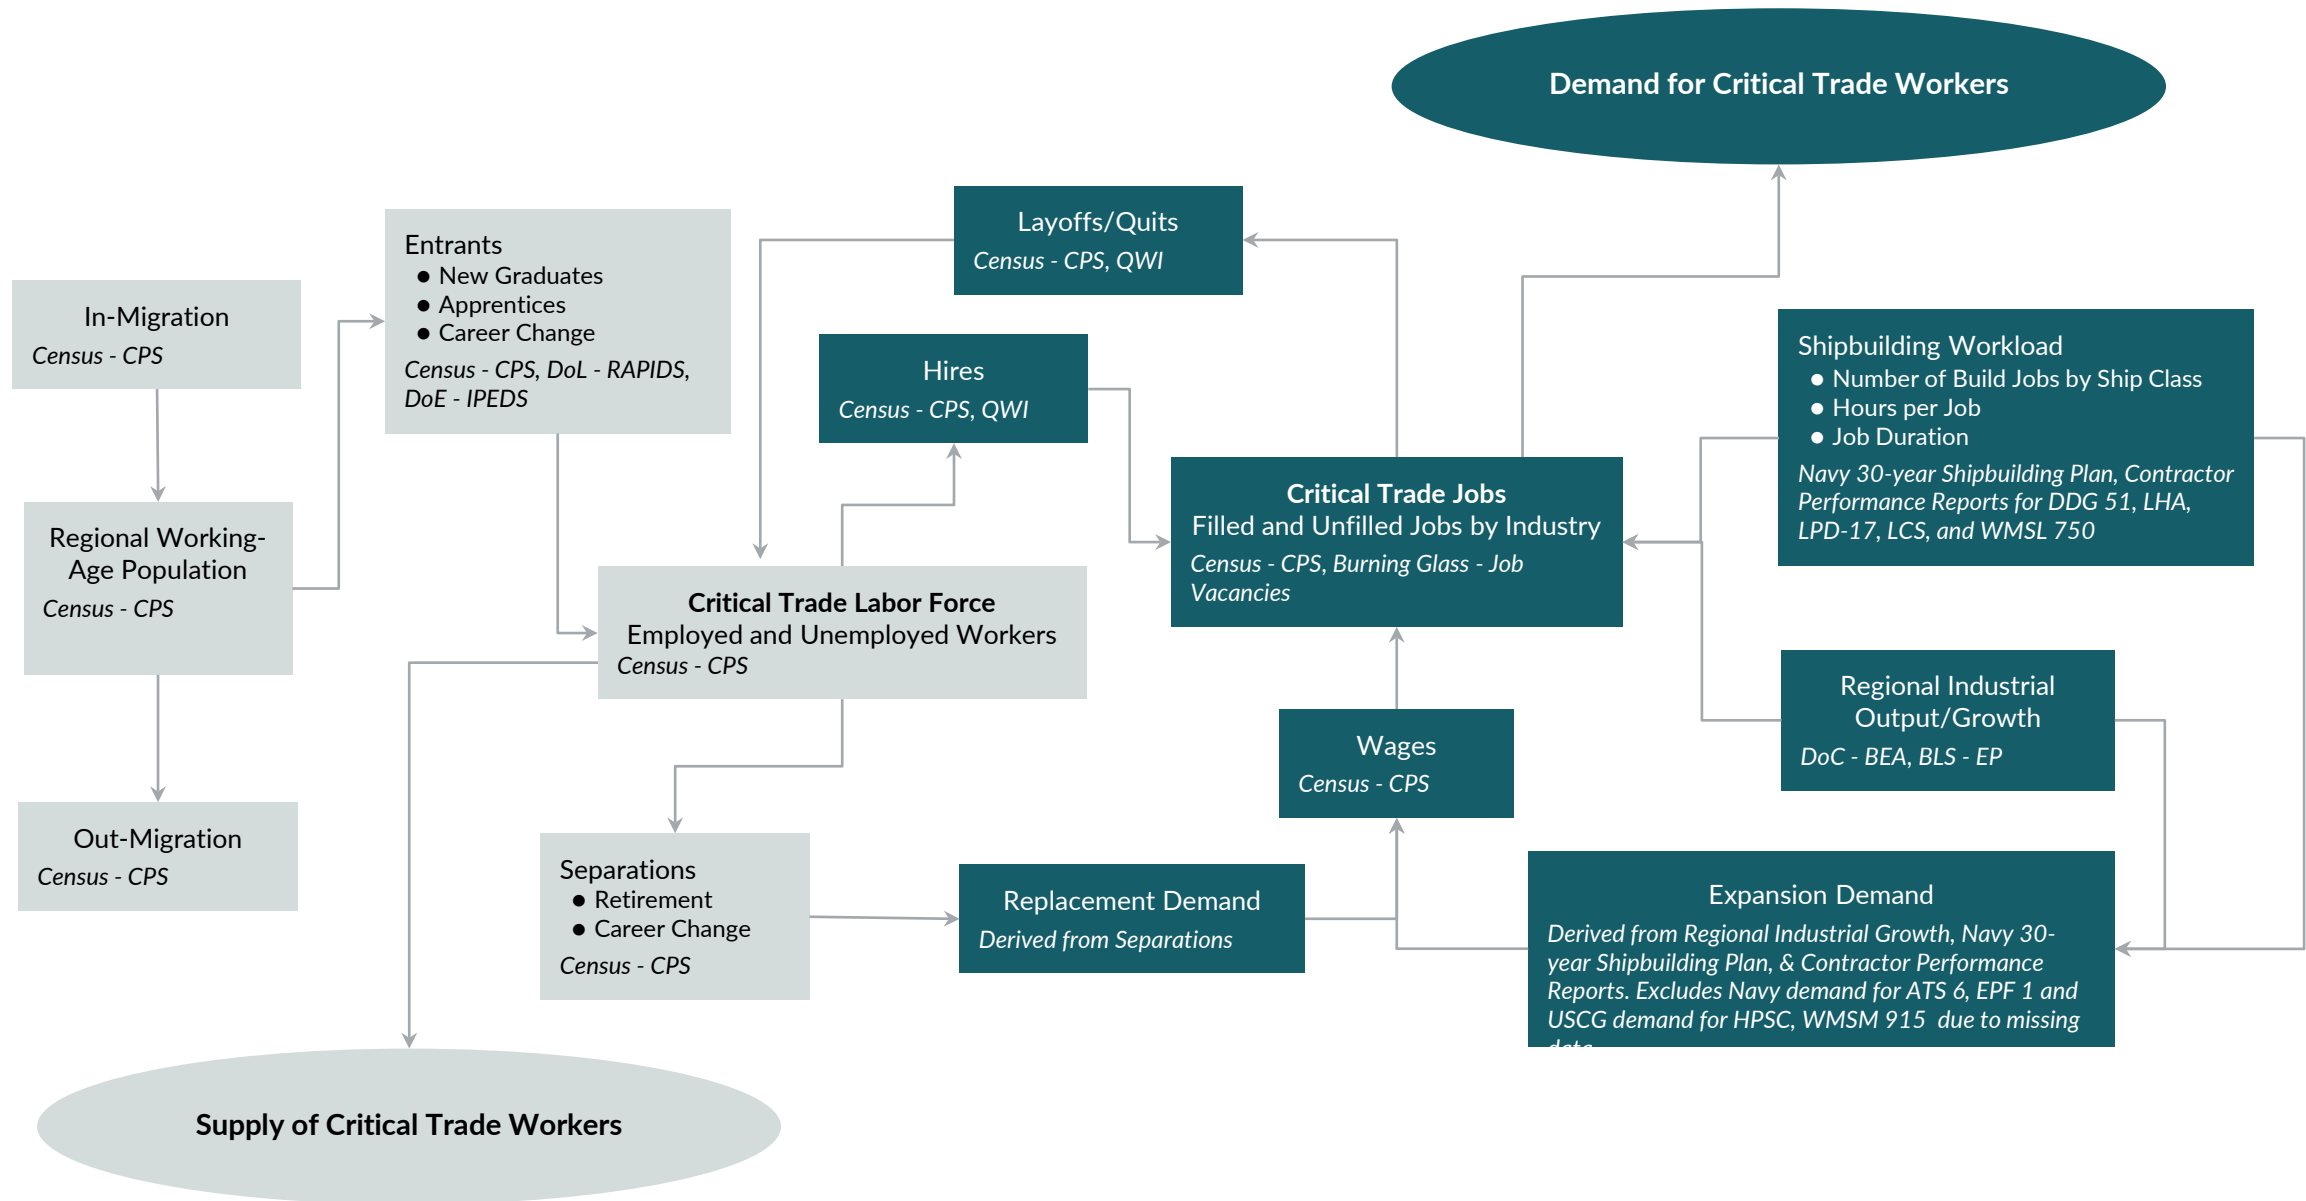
Demand for Critical Trade Workers

In-Migration
Census - CPS

Regional Working-Age Population
Census - CPS

Out-Migration
Census - CPS

Entrants
- New Graduates
- Apprentices
- Career Change
Census - CPS, DoL - RAPIDS, DoE - IPEDS

Layoffs/Quits
Census - CPS, QWI

Hires
Census - CPS, QWI

Critical Trade Labor Force
Employed and Unemployed Workers
Census - CPS

Critical Trade Jobs
Filled and Unfilled Jobs by Industry
Census - CPS, Burning Glass - Job Vacancies

Shipbuilding Workload
- Number of Build Jobs by Ship Class
- Hours per Job
- Job Duration
Navy 30-year Shipbuilding Plan, Contractor Performance Reports for DDG 51, LHA, LPD-17, LCS, and WMSL 750

Regional Industrial Output/Growth
DoC - BEA, BLS - EP

Wages
Census - CPS

Separations
- Retirement
- Career Change
Census - CPS

Replacement Demand
Derived from Separations

Expansion Demand
Derived from Regional Industrial Growth, Navy 30-year Shipbuilding Plan, & Contractor Performance Reports. Excludes Navy demand for ATS 6, EPF 1 and USCG demand for HPSC, WMSM 915 due to missing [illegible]

Supply of Critical Trade Workers